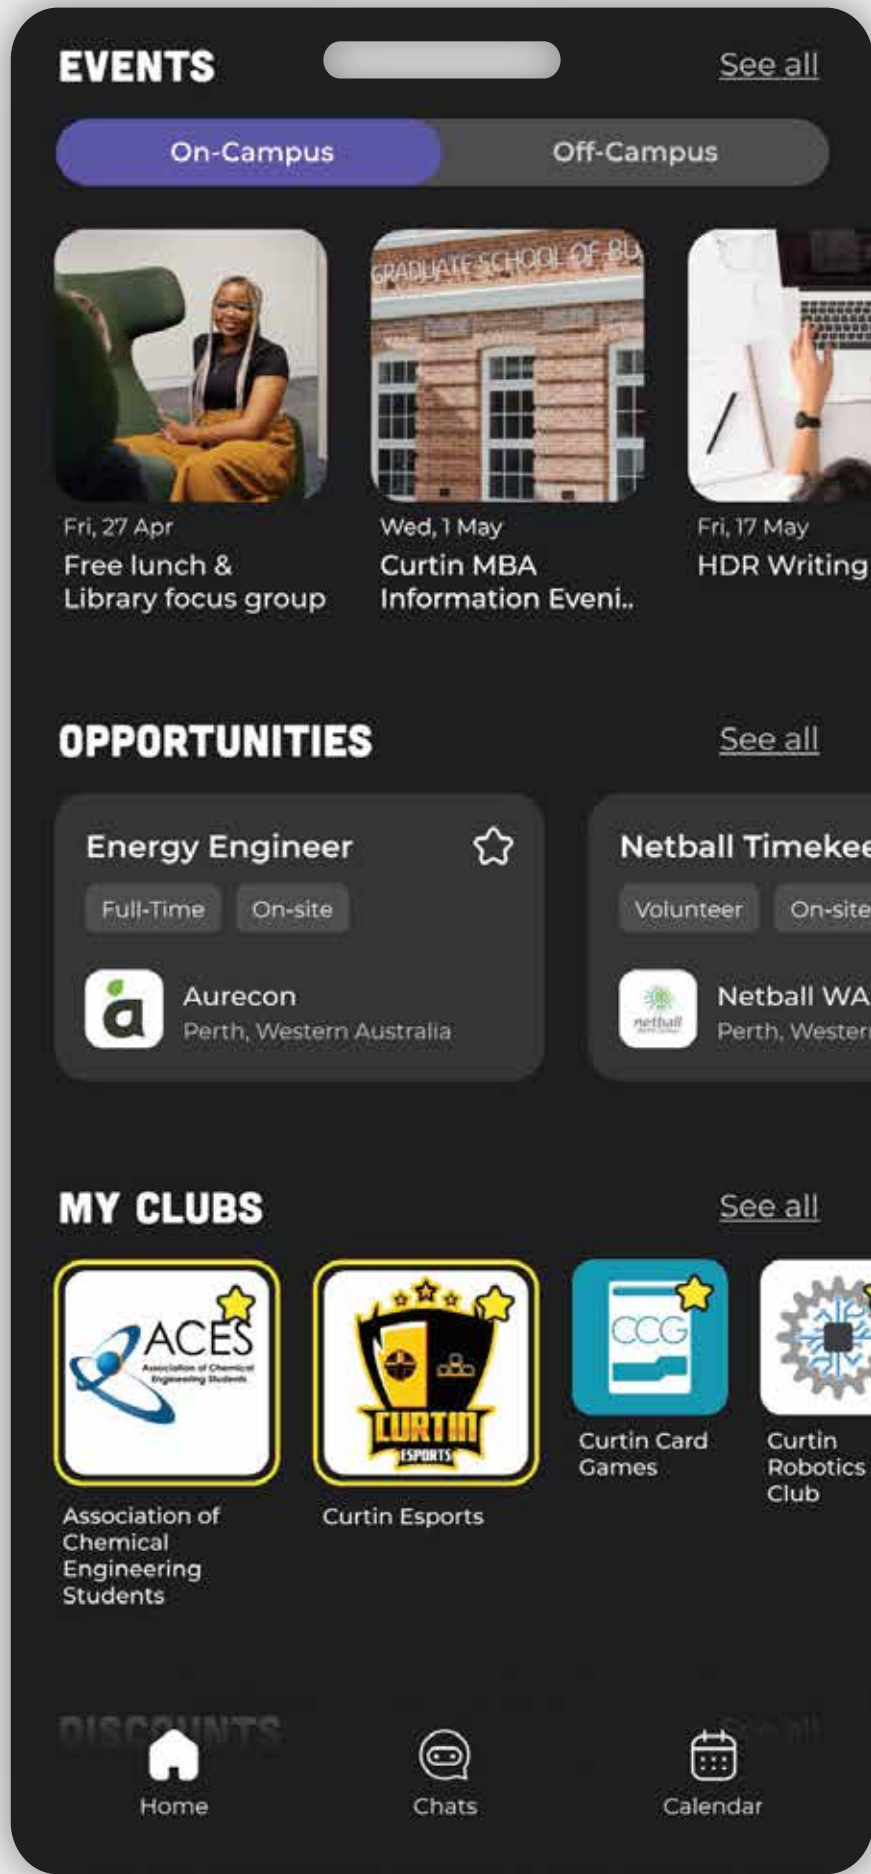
EVENTS

See all

On-Campus

Off-Campus

GRADUATE SCHOOL OF BU

Fri, 27 Apr
Free lunch & Library focus group

Wed, 1 May
Curtin MBA Information Eveni..

Fri, 17 May
HDR Writing

OPPORTUNITIES

See all

Energy Engineer

Full-Time

On-site

Aurecon
Perth, Western Australia

Netball Timekee

Volunteer

On-site

netball

Netball WA
Perth, Western

MY CLUBS

See all

ACES
Association of Chemical Engineering Students

CURTIN
ESPORTS

CCG

Association of Chemical Engineering Students

Curtin Esports

Curtin Card Games

Curtin Robotics Club

DISCOUNTS

See all

Home

Chats

Calendar